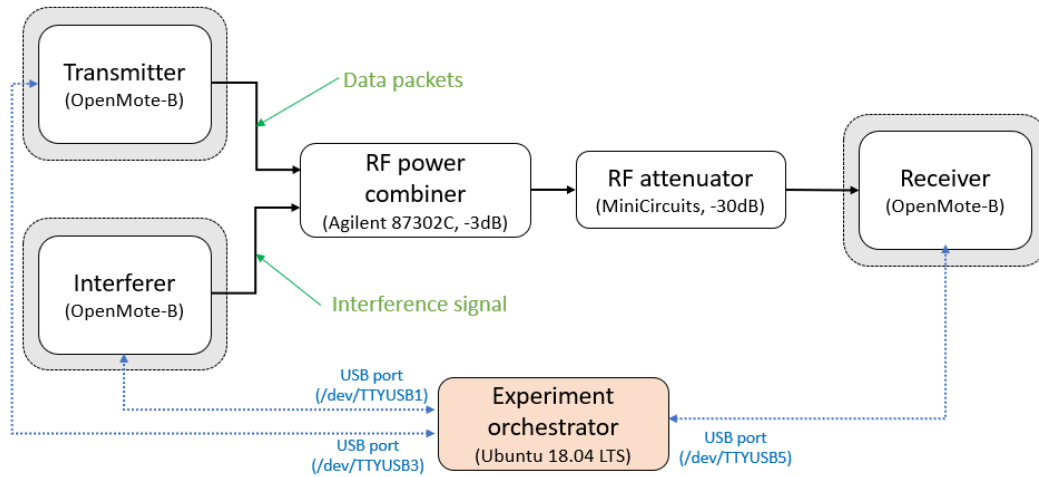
Transmitter
(OpenMote-B)

Data packets

RF power combiner
(Agilent 87302C, -3dB)

RF attenuator
(MiniCircuits, -30dB)

Receiver
(OpenMote-B)

Interferer
(OpenMote-B)

Interference signal

USB port
(/dev/TTYUSB1)

USB port
(/dev/TTYUSB3)

Experiment orchestrator
(Ubuntu 18.04 LTS)

USB port
(/dev/TTYUSB5)